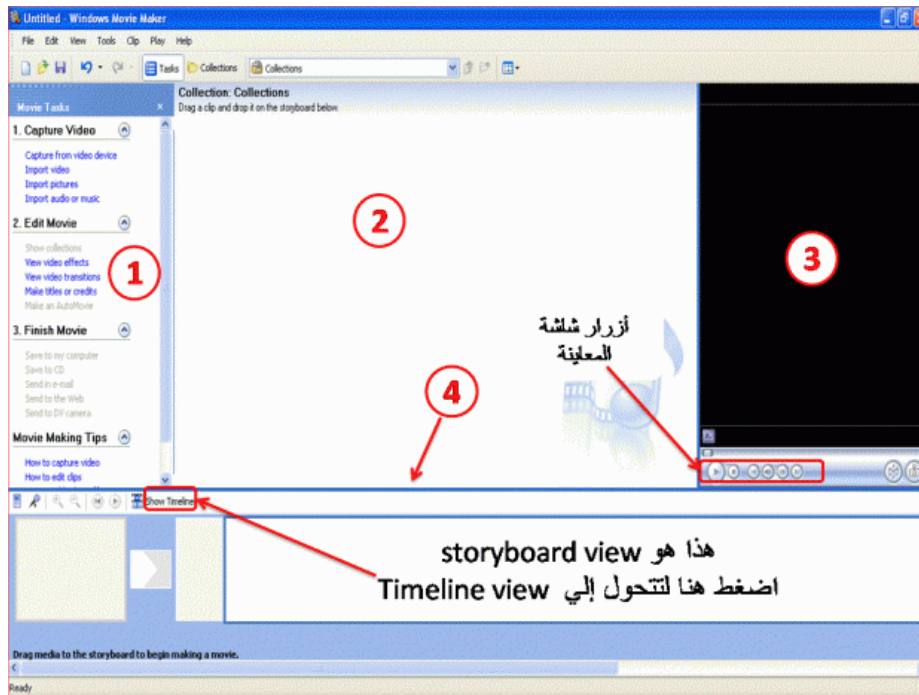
Untitled - Windows Movie Maker

File Edit View Tools Clip Play Help

Tasks Collections Collections

Movie Tasks

1. Capture Video

Capture from video device
Import video
Import pictures
Import audio or music

2. Edit Movie

Show collections
View video effects
View video transitions
Make titles or credits
Make an AutoMovie

3. Finish Movie

Save to my computer
Save to CD
Send in e-mail
Send to the Web
Send to DV camera

Movie Making Tips

How to capture video
How to edit clips

Collection: Collections
Drag a clip and drop it on the storyboard below.

1

2

3

4

أزرار شاشة المعاينة

Show Timeline

هذا هو storyboard view
اضغط هنا لتتحول إلي Timeline view

Drag media to the storyboard to begin making a movie.

Ready